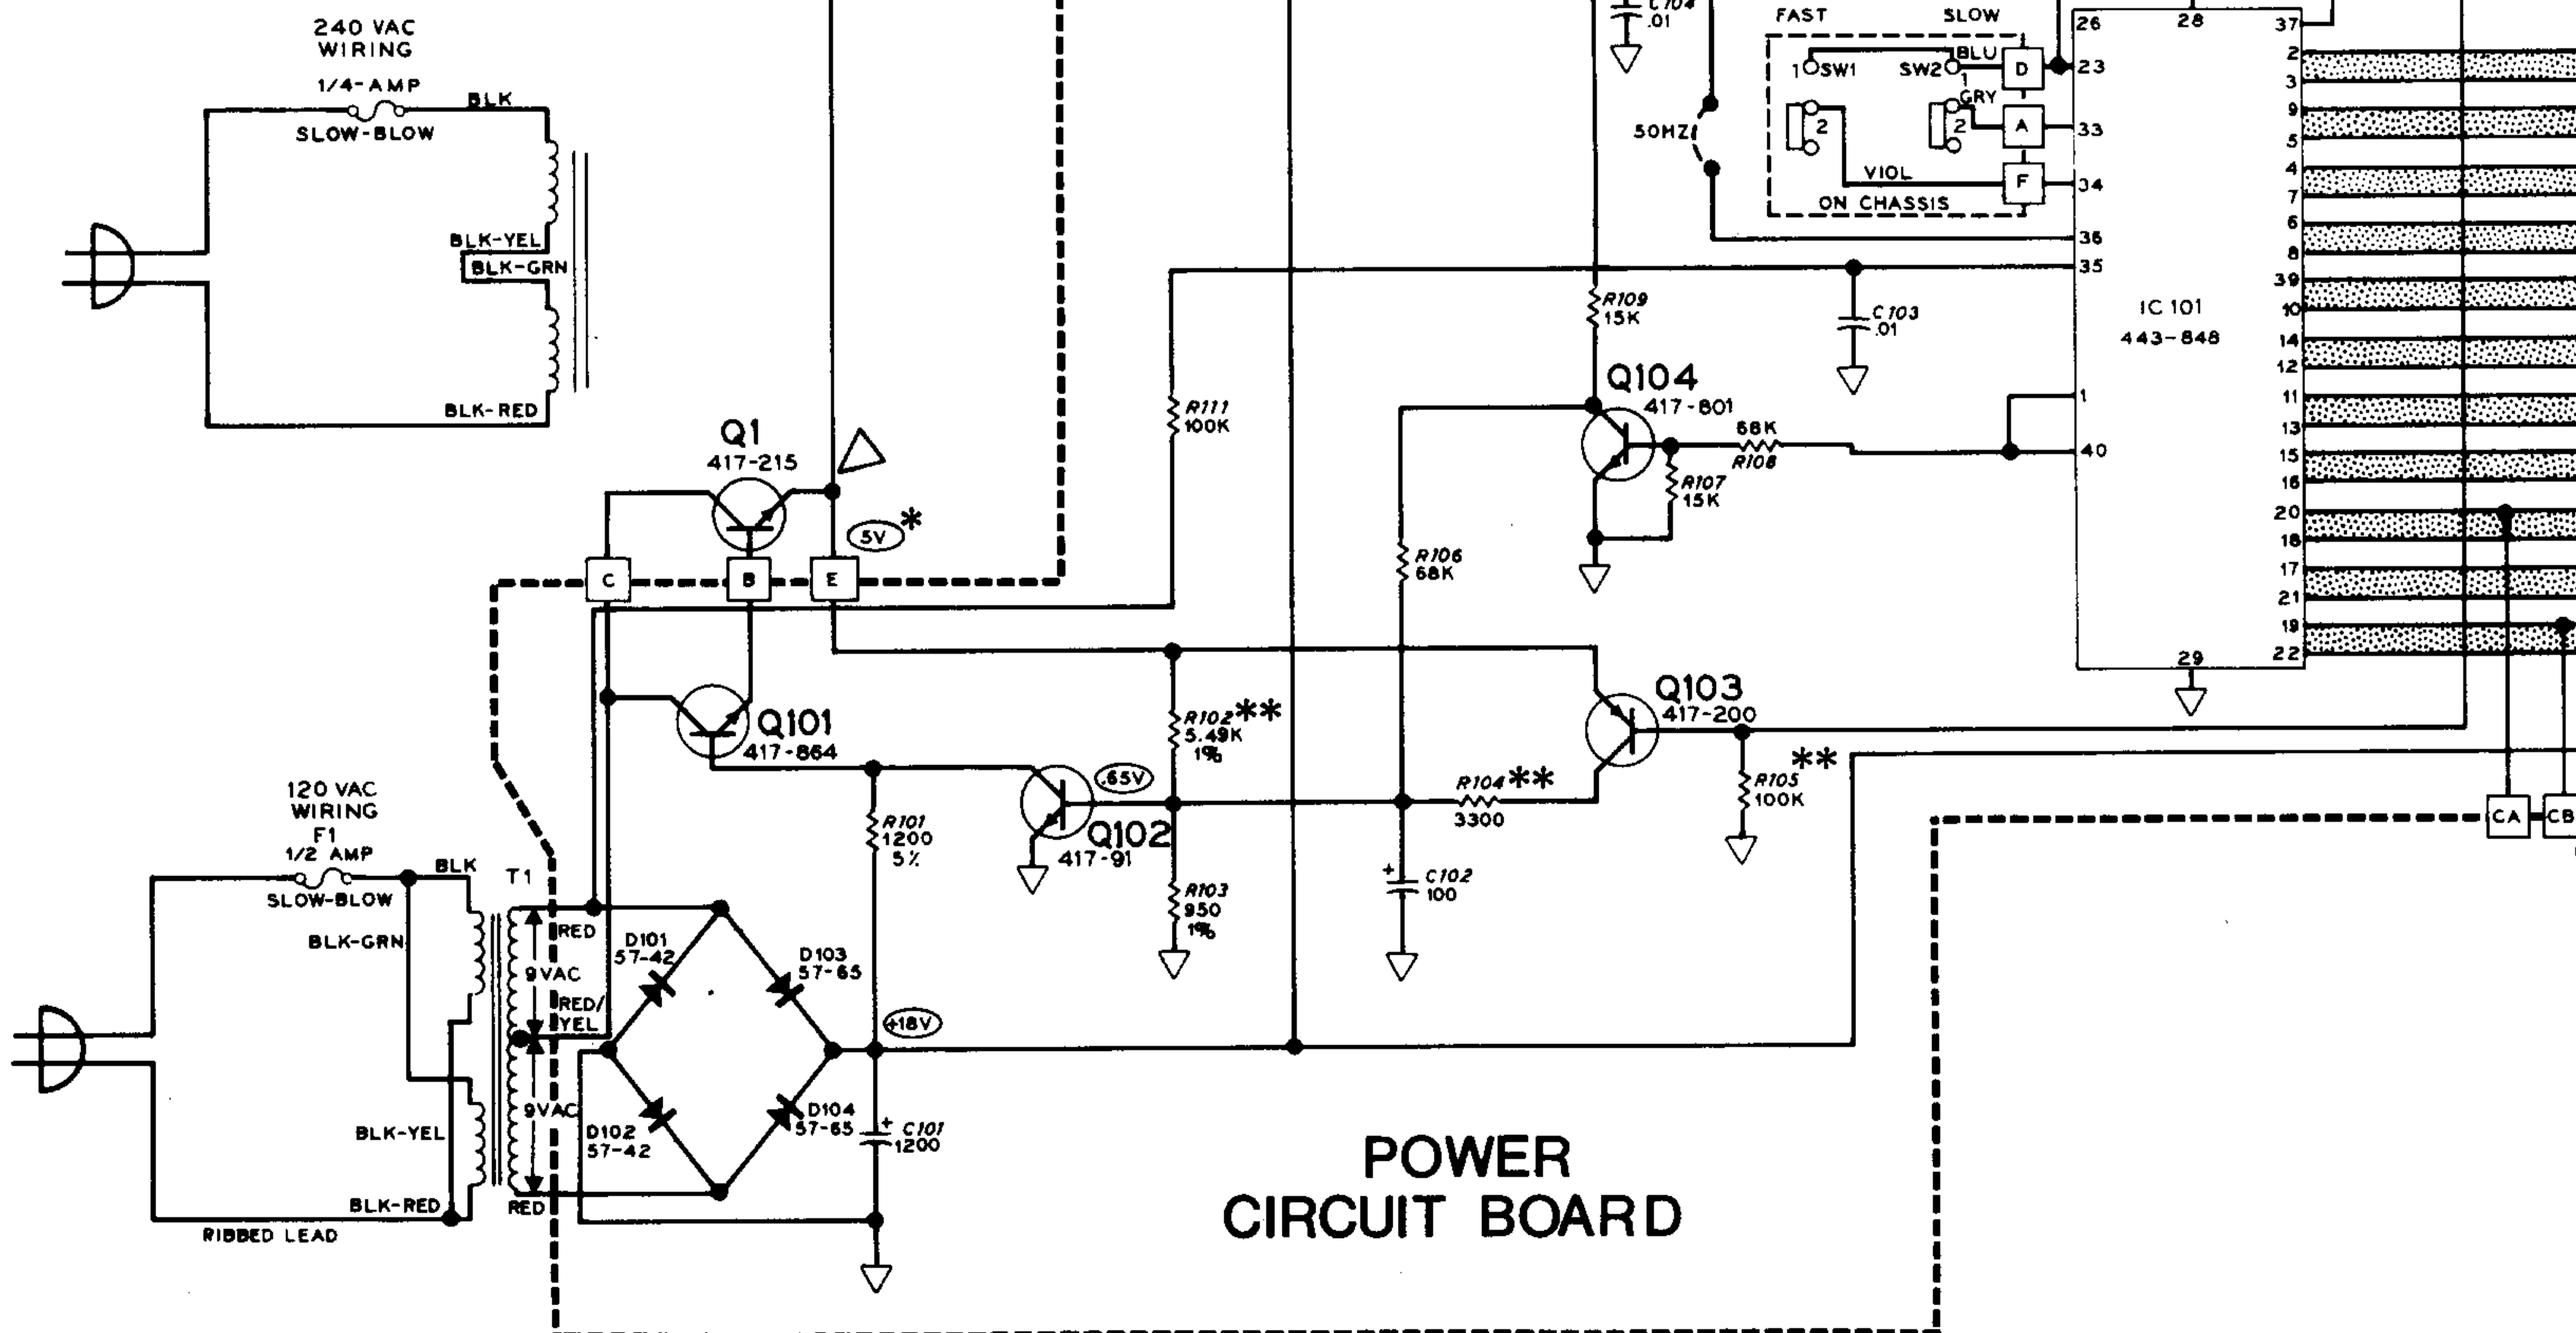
240 VAC
WIRING
1/4-AMP
SLOW-BLOW
BLK
BLK-YEL
BLK-GRN
BLK-RED

C104
.01
FAST
SLOW
1 SW1
SW2 1
BLU
GRY
2
2
D
A
F
VIOL
ON CHASSIS
50HZ

26
28
37
23
33
34
36
35
1
40
29
2
3
9
5
4
7
6
8
39
10
14
12
11
13
15
16
20
18
17
21
19
22
IC 101
443-848

R109
15K
C103
.01
Q104
417-801
68K
R108
R107
15K
R111
100K
Q1
417-215
5V *
C
B
E
R106
68K

Q101
417-864
R102 **
5.49K
1%
Q103
417-200
R105
100K
**
.65V
Q102
417-91
R104 **
3300
R101
1200
5%
R103
950
1%
C102
100

120 VAC
WIRING
F1
1/2 AMP
SLOW-BLOW
BLK
T1
BLK-GRN
RED
9VAC
RED/
YEL
9VAC
BLK-YEL
BLK-RED
RED
RIBBED LEAD
D101
57-42
D103
57-65
D102
57-42
D104
57-65
+18V
C101
1200

CA
CB

POWER
CIRCUIT BOARD